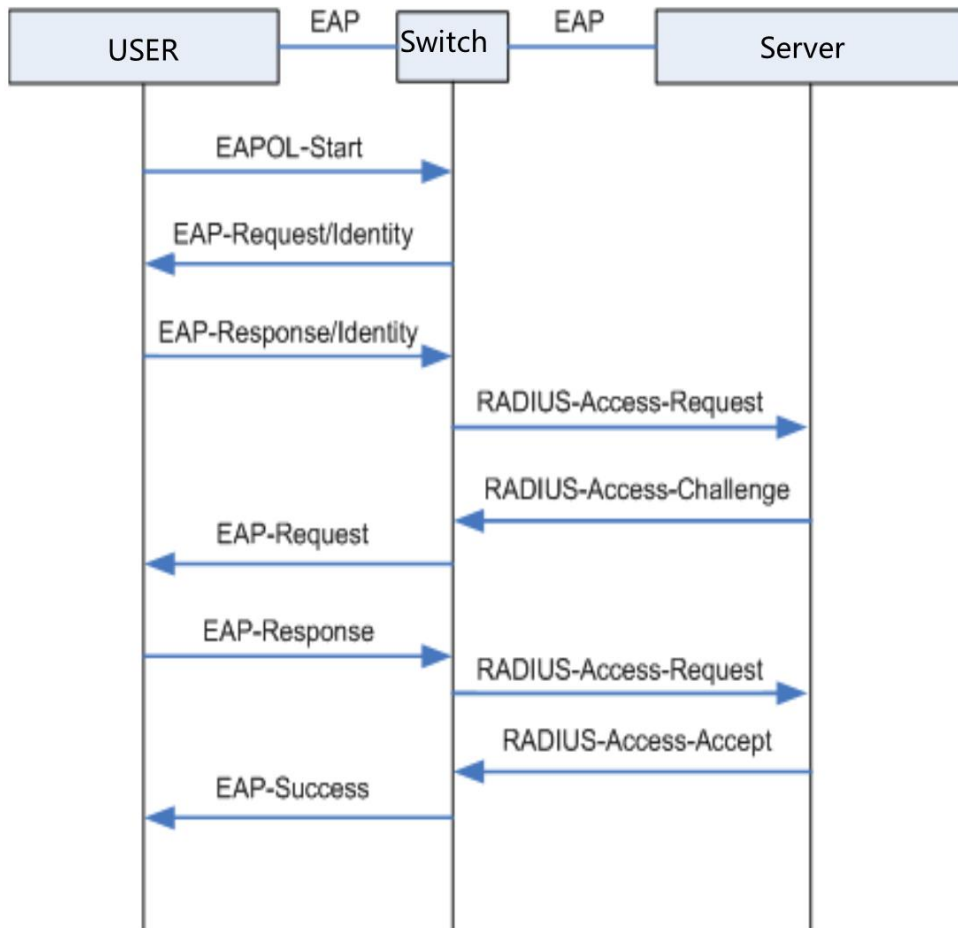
USER
EAP
Switch
EAP
Server

EAPOL-Start
EAP-Request/Identity
EAP-Response/Identity
RADIUS-Access-Request
RADIUS-Access-Challenge
EAP-Request
EAP-Response
RADIUS-Access-Request
RADIUS-Access-Accept
EAP-Success